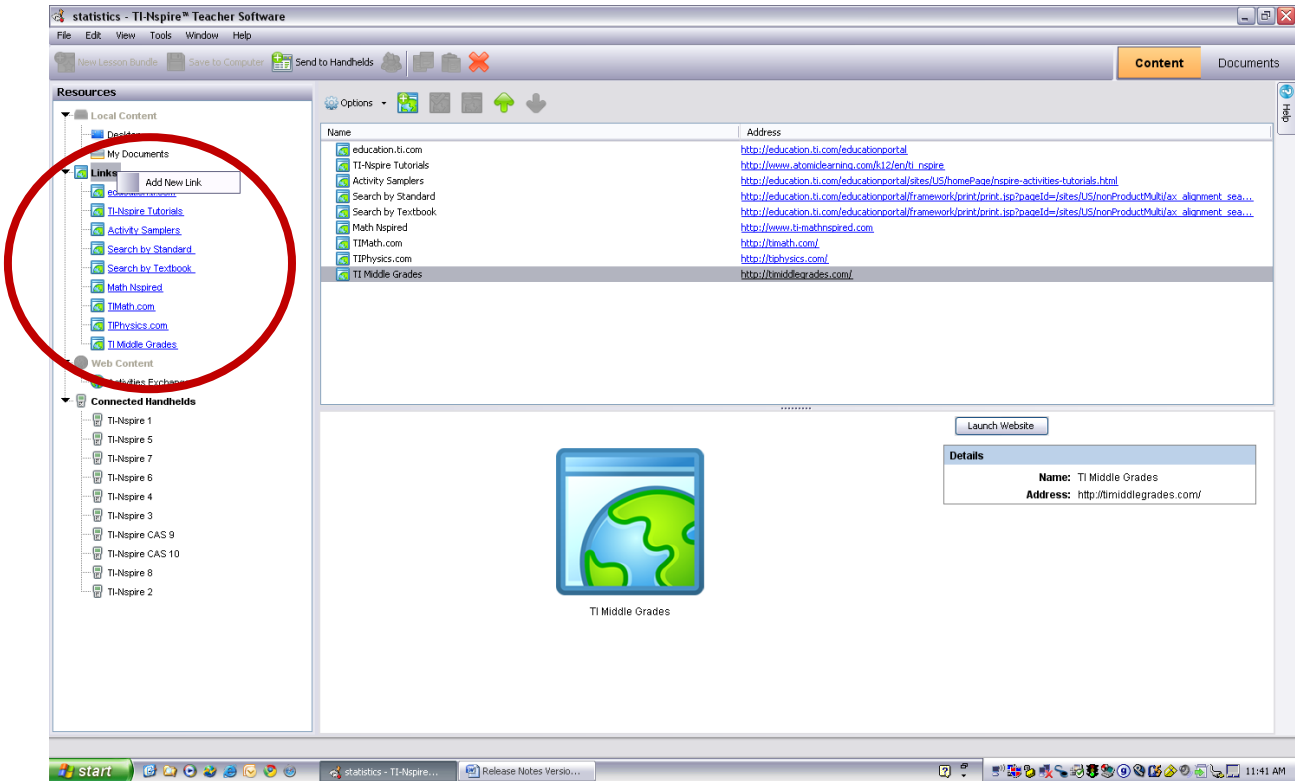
statistics - TI-Nspire™ Teacher Software

File Edit View Tools Window Help

New Lesson Bundle Save to Computer Send to Handhelds

Content Documents

Resources

Local Content
Desktop
My Documents
Links
Add New Link
education.ti.com
TI-Nspire Tutorials
Activity Samplers
Search by Standard
Search by Textbook
Math Nspired
TIMath.com
TIPhysics.com
TI Middle Grades
Web Content
Activities Exchange
Connected Handhelds
TI-Nspire 1
TI-Nspire 5
TI-Nspire 7
TI-Nspire 6
TI-Nspire 4
TI-Nspire 3
TI-Nspire CAS 9
TI-Nspire CAS 10
TI-Nspire 8
TI-Nspire 2

Options

| Name | Address |
|---|---|
| education.ti.com | http://education.ti.com/educationportal |
| TI-Nspire Tutorials | http://www.atomiclearning.com/k12/en/ti_nspire |
| Activity Samplers | http://education.ti.com/educationportal/sites/US/homePage/nspire-activities-tutorials.html |
| Search by Standard | http://education.ti.com/educationportal/framework/print/print.jsp?pageId=/sites/US/nonProductMulti/ax_alignment_sea... |
| Search by Textbook | http://education.ti.com/educationportal/framework/print/print.jsp?pageId=/sites/US/nonProductMulti/ax_alignment_sea... |
| Math Nspired | http://www.ti-mathnspired.com |
| TIMath.com | http://timath.com/ |
| TIPhysics.com | http://tiphysics.com/ |
| TI Middle Grades | http://timiddlegrades.com/ |

Help

Launch Website

Details
Name: TI Middle Grades
Address: http://timiddlegrades.com/

TI Middle Grades

start
statistics - TI-Nspire...
Release Notes Versio...
11:41 AM